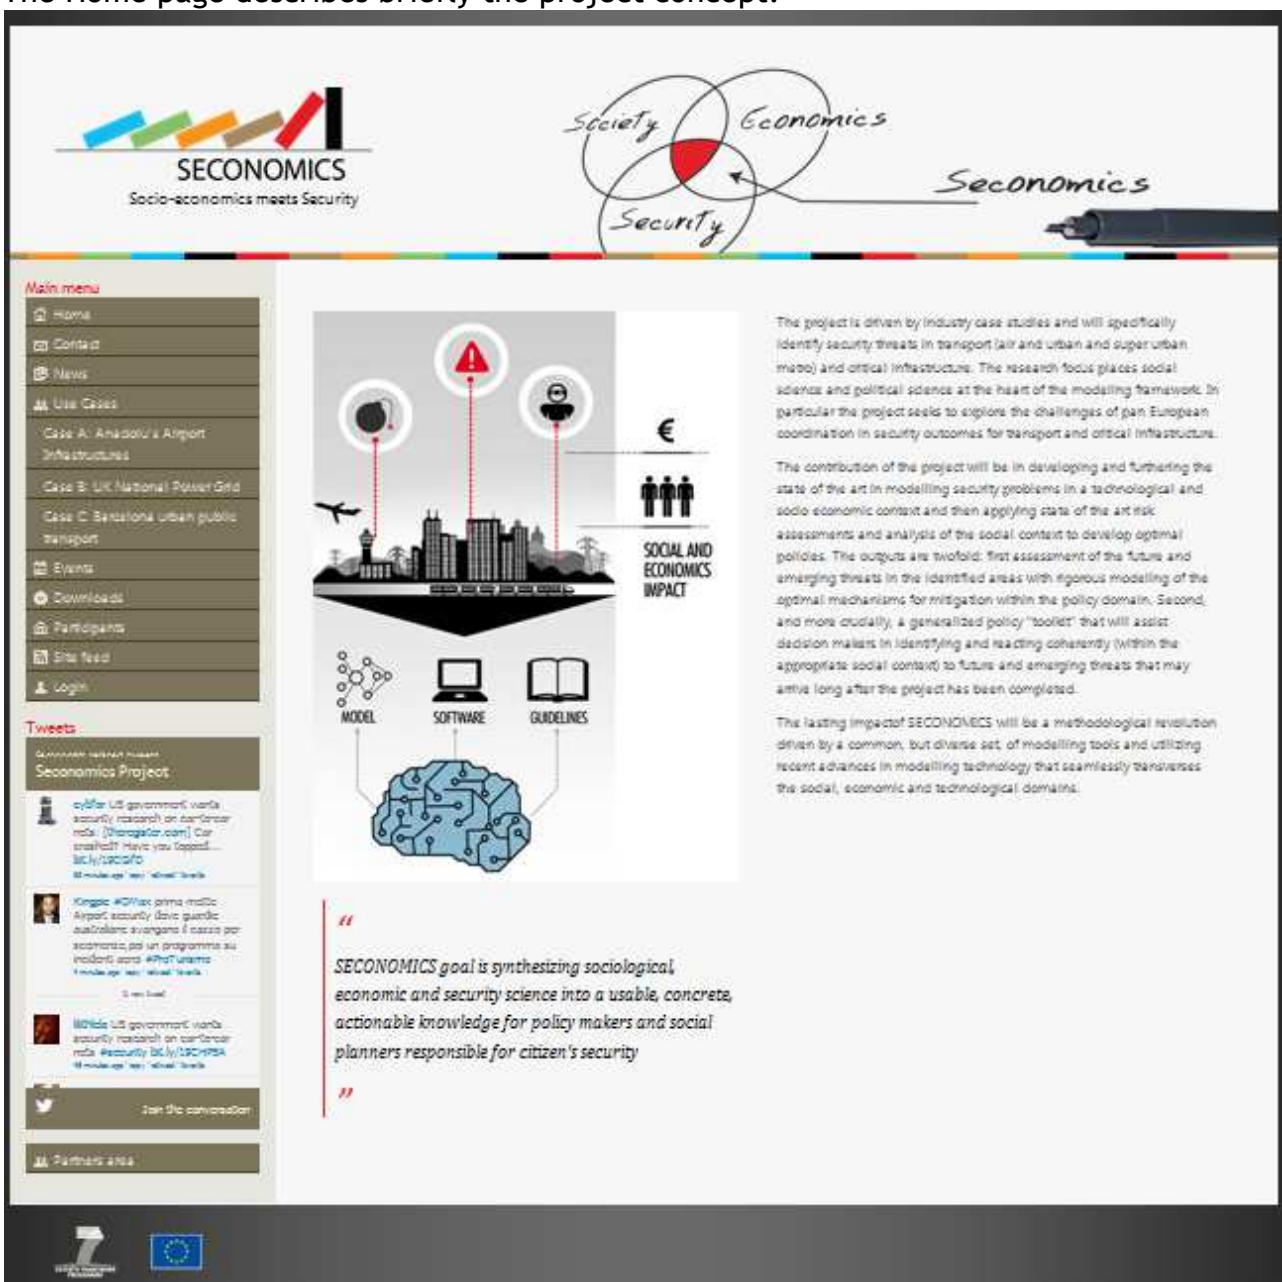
The Home page describes briefly the project concept.

SECONOMICS
Socio-economics meets Security

Society Economics Security
Seconomics

Main menu
Home
Contact
News
Use Cases
Case A: Anadolu's Airport Infrastructures
Case B: UK National Power Grid
Case C: Barcelona urban public transport
Events
Downloads
Participants
Site feed
Login

Tweets
Seconomics retweeted tweet
Seconomics Project

cybfar US government wants security research on car/terror risks. [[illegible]] Car snatched? Have you flopped... bit.ly/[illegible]
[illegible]

Kingpin #CIMax prima notte: Airport security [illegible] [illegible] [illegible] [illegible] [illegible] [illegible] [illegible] #ProTurismo
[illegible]

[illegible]

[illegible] US government wants security research on car/terror risks #security bit.ly/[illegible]
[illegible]

Join the conversation

Partners area

€
SOCIAL AND ECONOMICS IMPACT
MODEL SOFTWARE GUIDELINES

"
SECONOMICS goal is synthesizing sociological, economic and security science into a usable, concrete, actionable knowledge for policy makers and social planners responsible for citizen's security
"

The project is driven by industry case studies and will specifically identify security threats in transport (air and urban and super urban metro) and critical infrastructure. The research focus places social science and political science at the heart of the modelling framework. In particular the project seeks to explore the challenges of pan European coordination in security outcomes for transport and critical infrastructure.

The contribution of the project will be in developing and furthering the state of the art in modelling security problems in a technological and socio economic context and then applying state of the art risk assessments and analysis of the social context to develop optimal policies. The outputs are twofold: first assessment of the future and emerging threats in the identified areas with rigorous modeling of the optimal mechanisms for mitigation within the policy domain. Second, and more crucially, a generalized policy "toolkit" that will assist decision makers in identifying and reacting coherently (within the appropriate social context) to future and emerging threats that may arrive long after the project has been completed.

The lasting impactof SECONOMICS will be a methodological revolution driven by a common, but diverse set, of modelling tools and utilizing recent advances in modelling technology that seamlessly transverses the social, economic and technological domains.

7
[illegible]